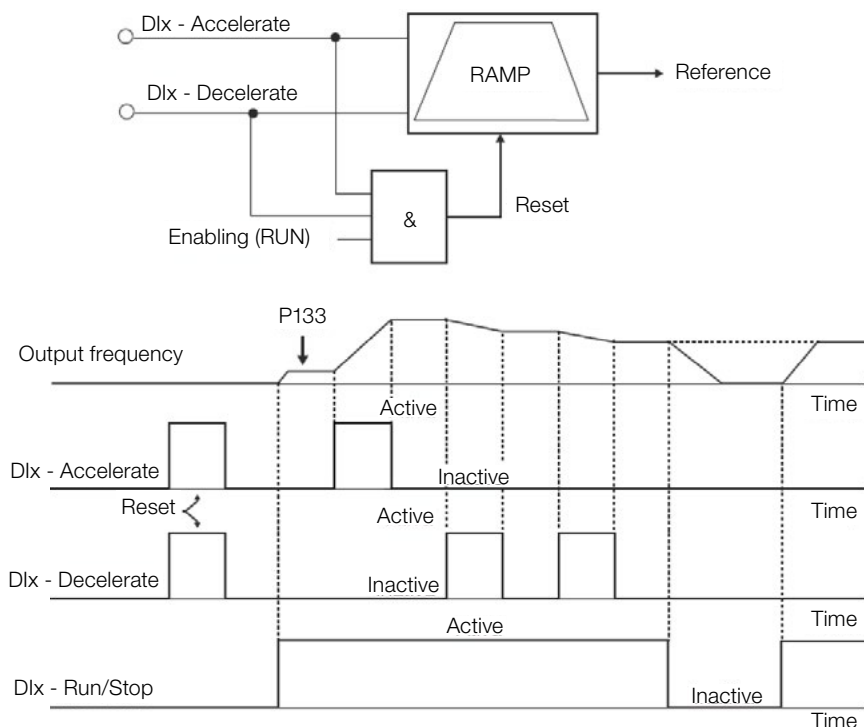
DIx - Accelerate
DIx - Decelerate
RAMP
Reference
Reset
&
Enabling (RUN)

P133
Output frequency
Active
Time
DIx - Accelerate
Inactive
Reset
Active
Time
DIx - Decelerate
Inactive
Time
Active
DIx - Run/Stop
Inactive
Time